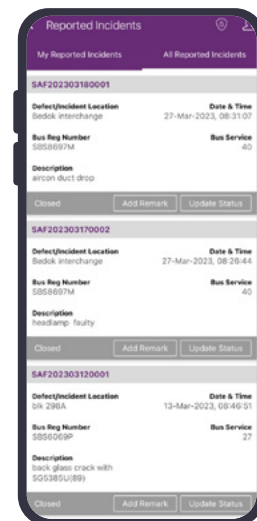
Reported Incidents

My Reported Incidents

All Reported Incidents

SAF202303180001

Defect/Incident Location
Bedok interchange

Date & Time
27-Mar-2023, 08:31:07

Bus Reg Number
SBS8697M

Bus Service
40

Description
aircon duct drop

Closed

Add Remark

Update Status

SAF202303170002

Defect/Incident Location
Bedok interchange

Date & Time
27-Mar-2023, 08:26:44

Bus Reg Number
SBS8697M

Bus Service
40

Description
headlamp faulty

Closed

Add Remark

Update Status

SAF202303120001

Defect/Incident Location
blk 298A

Date & Time
13-Mar-2023, 08:46:51

Bus Reg Number
SBS6069P

Bus Service
27

Description
back glass crack with SG5385U(89)

Closed

Add Remark

Update Status